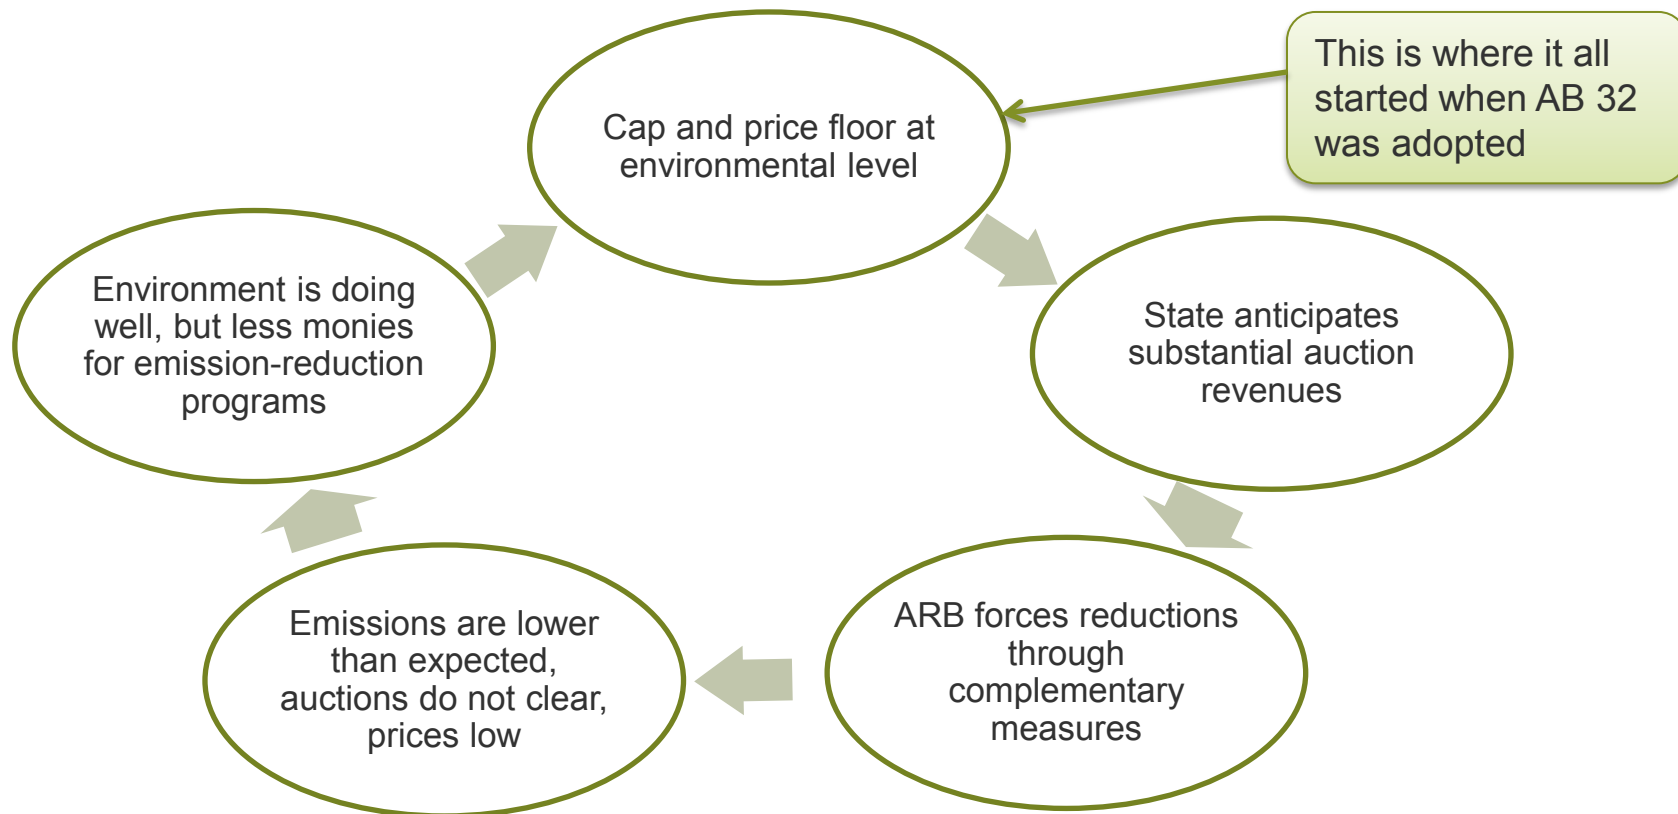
Cap and price floor at environmental level

This is where it all started when AB 32 was adopted

State anticipates substantial auction revenues

ARB forces reductions through complementary measures

Emissions are lower than expected, auctions do not clear, prices low

Environment is doing well, but less monies for emission-reduction programs